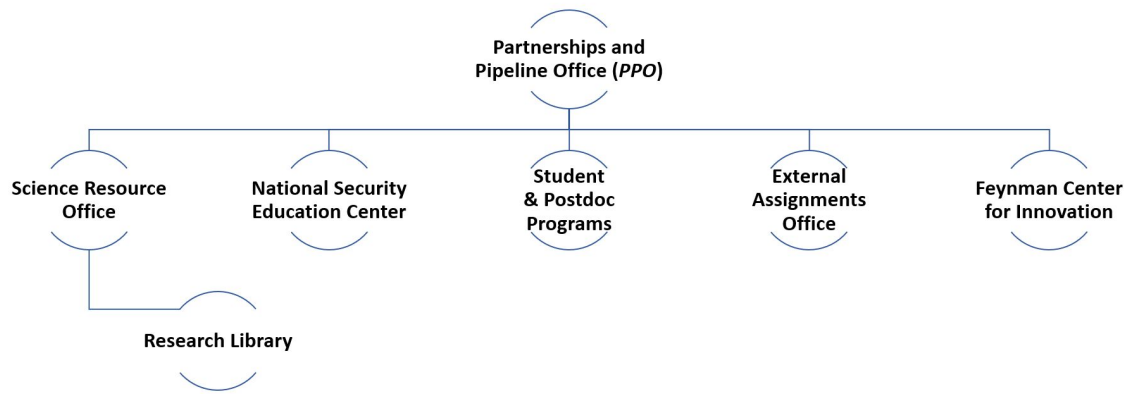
Partnerships and Pipeline Office (*PPO*)

Science Resource Office

National Security Education Center

Student & Postdoc Programs

External Assignments Office

Feynman Center for Innovation

Research Library